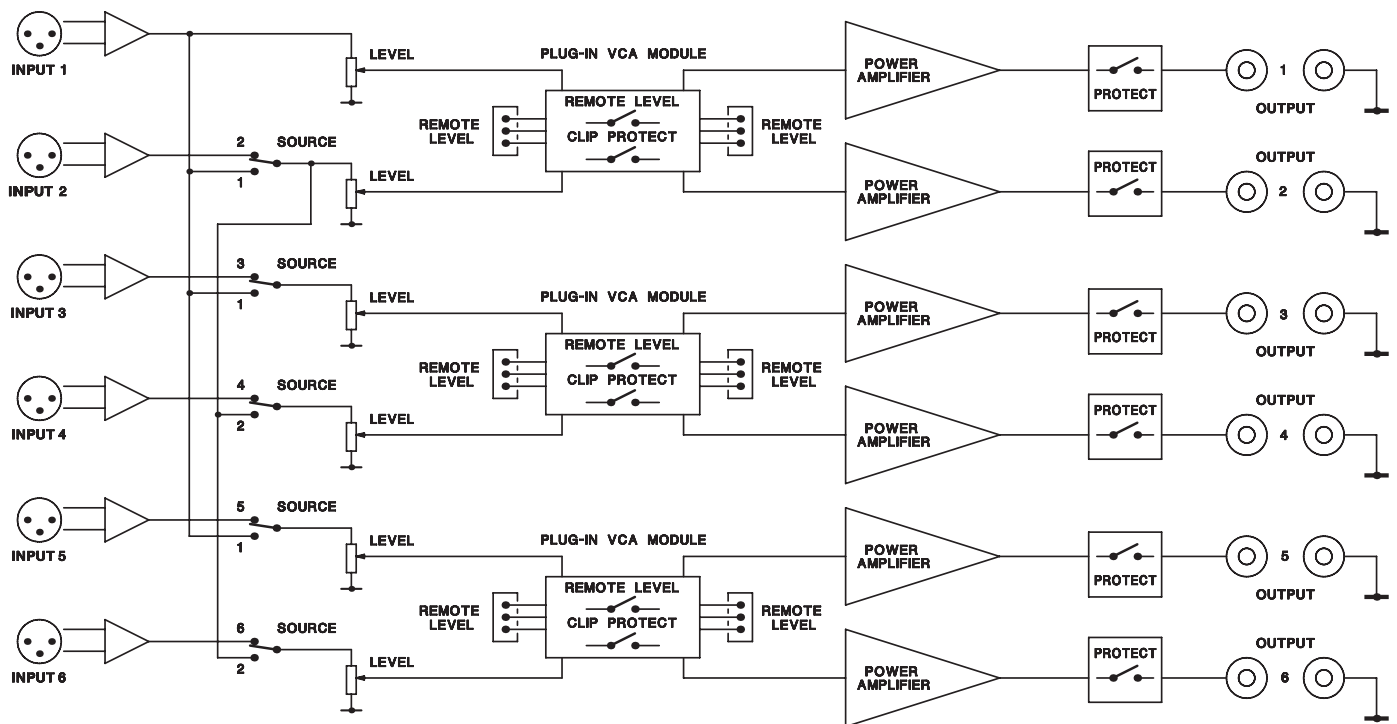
INPUT 1
LEVEL
PLUG-IN VCA MODULE
REMOTE LEVEL
REMOTE LEVEL
REMOTE LEVEL
CLIP PROTECT
POWER AMPLIFIER
PROTECT
1
OUTPUT

INPUT 2
2
1
SOURCE
LEVEL
POWER AMPLIFIER
PROTECT
OUTPUT
2

INPUT 3
3
1
SOURCE
LEVEL
PLUG-IN VCA MODULE
REMOTE LEVEL
REMOTE LEVEL
REMOTE LEVEL
CLIP PROTECT
POWER AMPLIFIER
PROTECT
3
OUTPUT

INPUT 4
4
2
SOURCE
LEVEL
POWER AMPLIFIER
PROTECT
OUTPUT
4

INPUT 5
5
1
SOURCE
LEVEL
PLUG-IN VCA MODULE
REMOTE LEVEL
REMOTE LEVEL
REMOTE LEVEL
CLIP PROTECT
POWER AMPLIFIER
PROTECT
5
OUTPUT

INPUT 6
6
2
SOURCE
LEVEL
POWER AMPLIFIER
PROTECT
OUTPUT
6